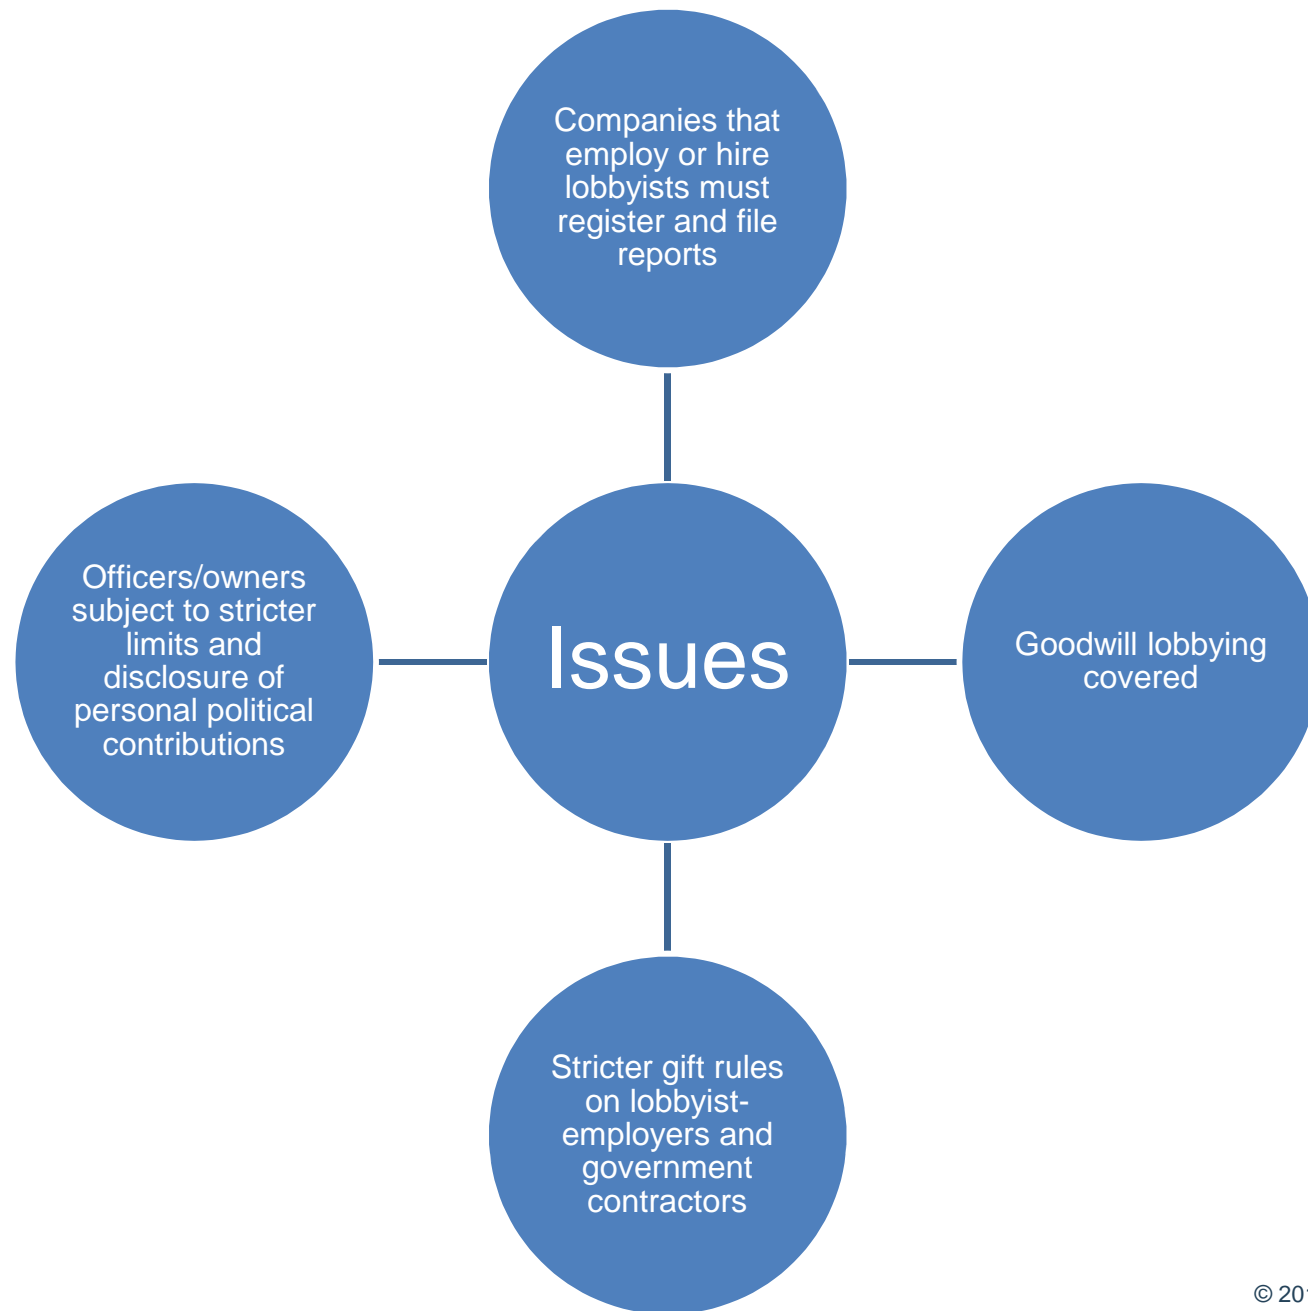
Companies that employ or hire lobbyists must register and file reports

Officers/owners subject to stricter limits and disclosure of personal political contributions

Issues

Goodwill lobbying covered

Stricter gift rules on lobbyist-employers and government contractors

© 20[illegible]